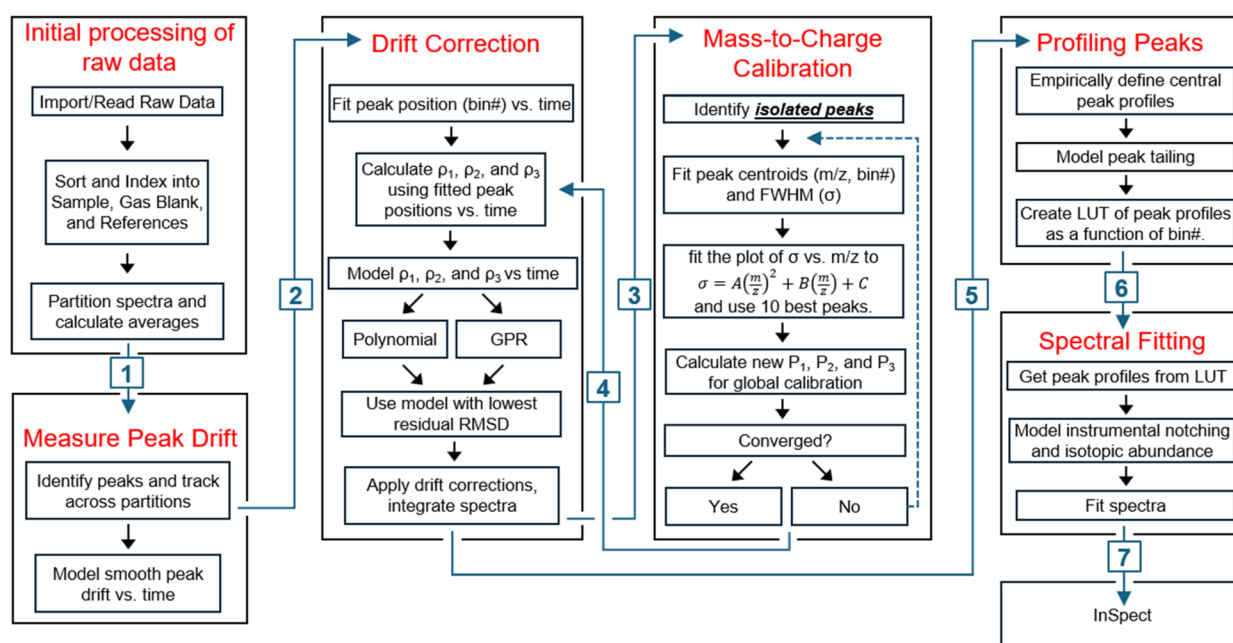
Initial processing of raw data

Import/Read Raw Data

Sort and Index into Sample, Gas Blank, and References

Partition spectra and calculate averages

1

Measure Peak Drift

Identify peaks and track across partitions

Model smooth peak drift vs. time

2

Drift Correction

Fit peak position (bin#) vs. time

Calculate $\rho_1$, $\rho_2$, and $\rho_3$ using fitted peak positions vs. time

Model $\rho_1$, $\rho_2$, and $\rho_3$ vs time

Polynomial

GPR

Use model with lowest residual RMSD

Apply drift corrections, integrate spectra

3

4

Mass-to-Charge Calibration

Identify ***isolated peaks***

Fit peak centroids (m/z, bin#) and FWHM (σ)

fit the plot of σ vs. m/z to $\sigma = A\left(\frac{m}{z}\right)^2 + B\left(\frac{m}{z}\right) + C$ and use 10 best peaks.

Calculate new $P_1$, $P_2$, and $P_3$ for global calibration

Converged?

Yes

No

5

Profiling Peaks

Empirically define central peak profiles

Model peak tailing

Create LUT of peak profiles as a function of bin#.

6

Spectral Fitting

Get peak profiles from LUT

Model instrumental notching and isotopic abundance

Fit spectra

7

InSpect